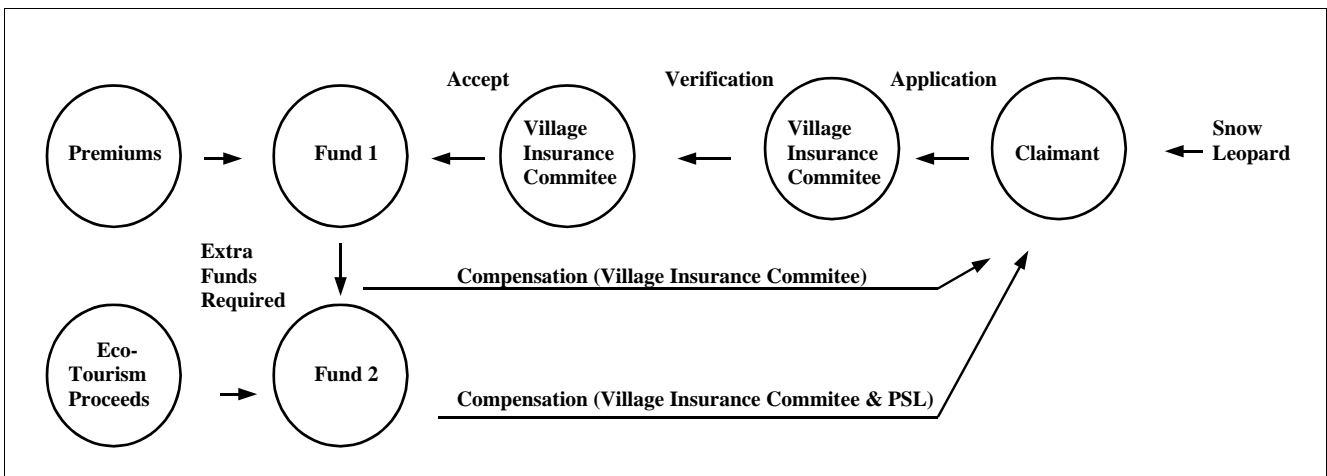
Accept

Verification

Application

Premiums

Fund 1

Village Insurance Commitee

Village Insurance Commitee

Claimant

Snow Leopard

Extra Funds Required

Compensation (Village Insurance Commitee)

Eco-Tourism Proceeds

Fund 2

Compensation (Village Insurance Commitee & PSL)